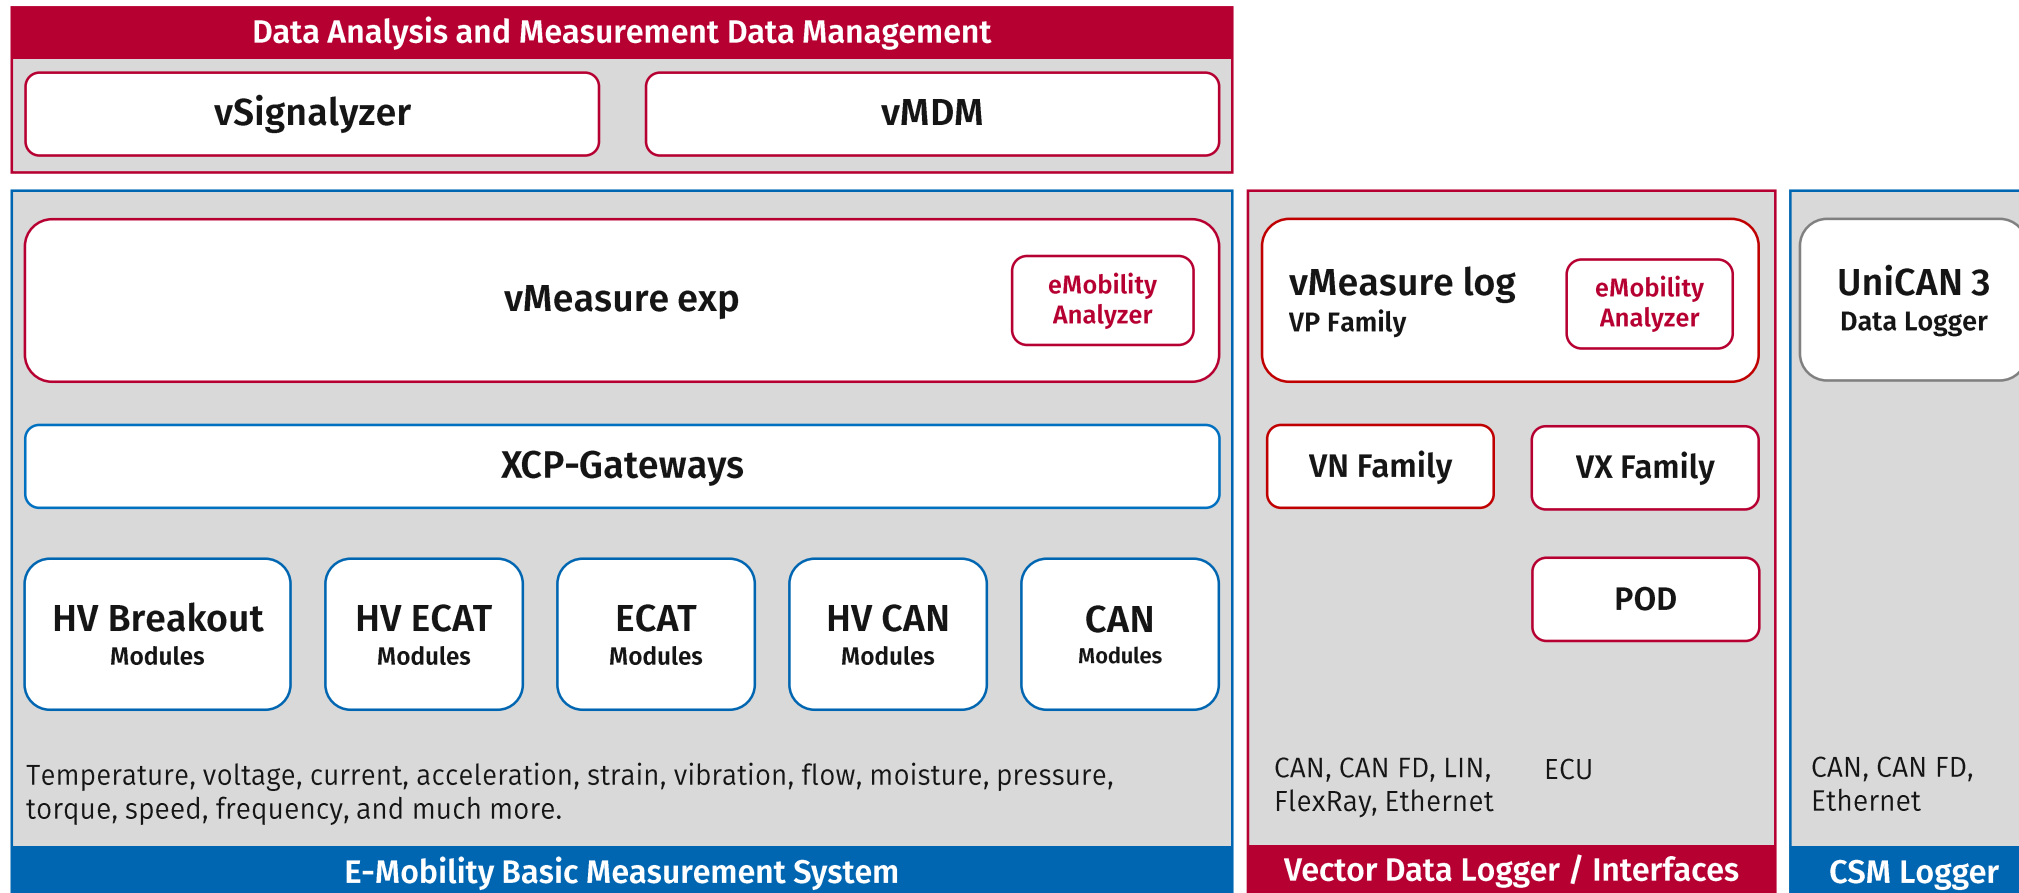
Data Analysis and Measurement Data Management

vSignalyzer

vMDM

vMeasure exp

eMobility Analyzer

XCP-Gateways

HV Breakout Modules

HV ECAT Modules

ECAT Modules

HV CAN Modules

CAN Modules

Temperature, voltage, current, acceleration, strain, vibration, flow, moisture, pressure, torque, speed, frequency, and much more.

E-Mobility Basic Measurement System

vMeasure log
VP Family

eMobility Analyzer

VN Family

VX Family

POD

CAN, CAN FD, LIN, FlexRay, Ethernet

ECU

Vector Data Logger / Interfaces

UniCAN 3
Data Logger

CAN, CAN FD, Ethernet

CSM Logger